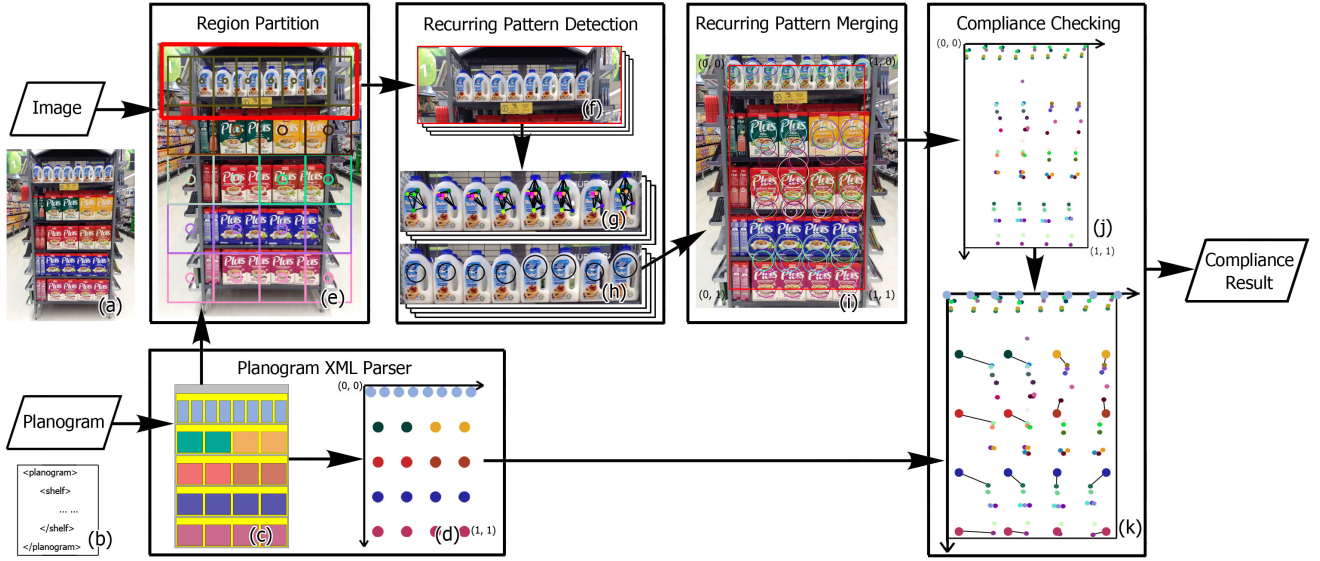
Region Partition

Recurring Pattern Detection

Recurring Pattern Merging

Compliance Checking

Image

(a)

(e)

(f)

(g)

(h)

(0, 0)

(1, 0)

(0, 1)

(1, 1)

(i)

(0, 0)

(j)

(1, 1)

Compliance Result

(k)

Planogram XML Parser

Planogram

(0, 0)

(c)

(d)

(1, 1)

<planogram>
<shelf>
... ...
</shelf>
</planogram>

(b)